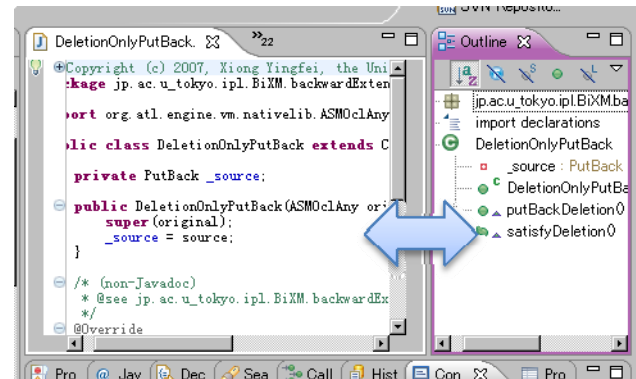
SVN Reposito...

DeletionOnlyPutBack. ✕ »22

⊕Copyright (c) 2007, Xiong Yingfei, the Uni
ckage jp.ac.u_tokyo.ipl.BiXM.backwardExten

port org.atl.engine.vm.nativelib.ASMOclAny

blic class DeletionOnlyPutBack extends C

private PutBack _source;

⊖ public DeletionOnlyPutBack(ASMOclAny ori
super(original);
_source = source;
}

⊖ /* (non-Javadoc)
* @see jp.ac.u_tokyo.ipl.BiXM.backwardEx
*/
⊖ @Override

Outline ✕

jp.ac.u_tokyo.ipl.BiXM.ba
import declarations
DeletionOnlyPutBack
_source : PutBack
DeletionOnlyPutBa
putBackDeletion()
satisfyDeletion()

Pro | @ Jav | Dec | Sea | Call | Hist | Con ✕ | Pro